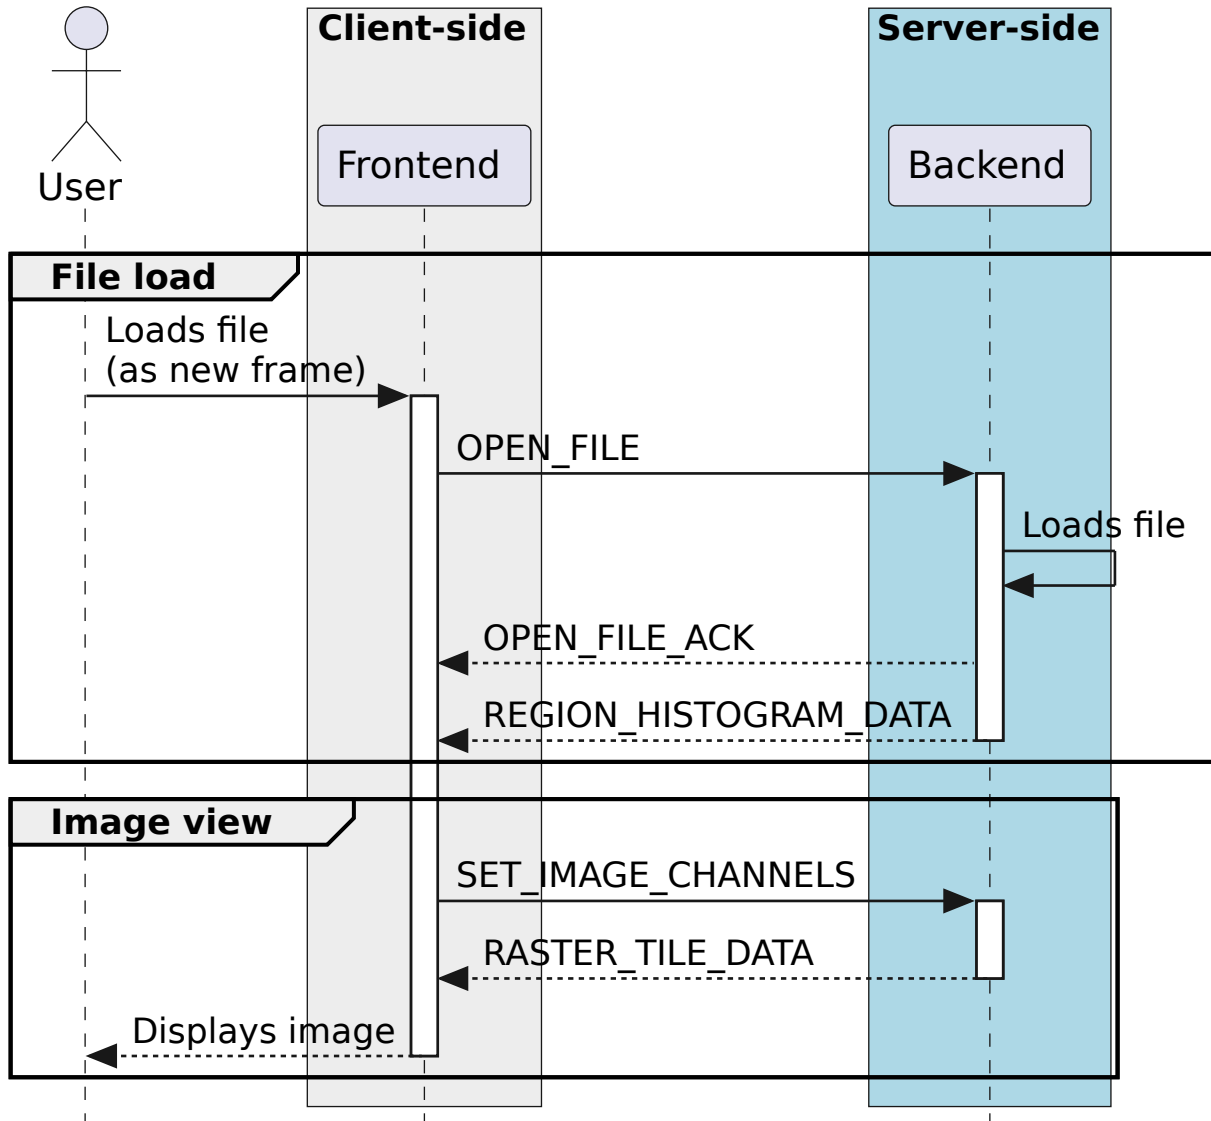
User

Client-side

Frontend

Server-side

Backend

File load

Loads file (as new frame)

OPEN_FILE

Loads file

OPEN_FILE_ACK

REGION_HISTOGRAM_DATA

Image view

SET_IMAGE_CHANNELS

RASTER_TILE_DATA

Displays image